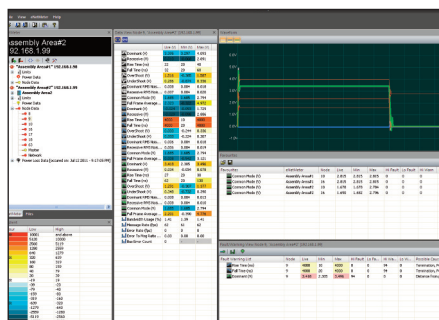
Assembly Area#2
192.168.1.99

"Assembly Area#1" 192.168.1.99
Links
Power Data
Node Data
"Assembly Area#2" 192.168.1.99
Assembly Area#2
Links
Power Data
Node Data
Master
Network
Power Loss Data (Occured on: Jul 12 2011 - 9:07:59 PM)

Data View

Common Mode (V)
Reflection (V)
Fall Time (ns)
Rise Time (ns)
OverShoot (V)
UnderShoot (V)
Common Mode (V)
Reflection (V)
Fall Time (ns)
Rise Time (ns)
OverShoot (V)
UnderShoot (V)
Common Mode (V)
Full Frame Average...
Common Mode (V)
Reflection (V)
Fall Time (ns)
Rise Time (ns)
OverShoot (V)
UnderShoot (V)
Common Mode (V)
Full Frame Average...
Bandwidth Usage (%)
Message Rate (Msg/s)
Error Rate (Err/s)
Error To Msg Ratio
Bus Error Count

Waveform

Favourites

| Favourites | cNetValue | Node | Live | Min | Max |
|---|---|---|---|---|---|
| Common Mode (V) | Assembly Area#1 | 10 | 2.815 | 2.815 | 2.815 |
| Common Mode (V) | Assembly Area#1 | 11 | 2.078 | 2.078 | 2.078 |
| Common Mode (V) | Assembly Area#1 | 12 | 1.478 | 1.478 | 1.478 |
| Common Mode (V) | Assembly Area#1 | 15 | 1.495 | 1.492 | 2.796 |

Fault Warning List

| Fault Warning List | Node | Live | Min | Max |
|---|---|---|---|---|
| Rise Time (ns) | 20 | 4000 | 0 | 0 |
| Fall Time (ns) | 20 | 4000 | 0 | 0 |
| Dominant (V) | 20 | 3.440 | 3.365 | 3.440 |

Low
High